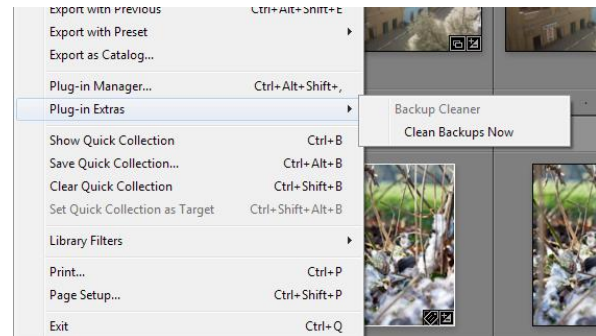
Export with Previous Ctrl+Alt+Shift+E
Export with Preset
Export as Catalog...
Plug-in Manager... Ctrl+Alt+Shift+,
Plug-in Extras
Backup Cleaner
Clean Backups Now
Show Quick Collection Ctrl+B
Save Quick Collection... Ctrl+Alt+B
Clear Quick Collection Ctrl+Shift+B
Set Quick Collection as Target Ctrl+Shift+Alt+B
Library Filters
Print... Ctrl+P
Page Setup... Ctrl+Shift+P
Exit Ctrl+Q